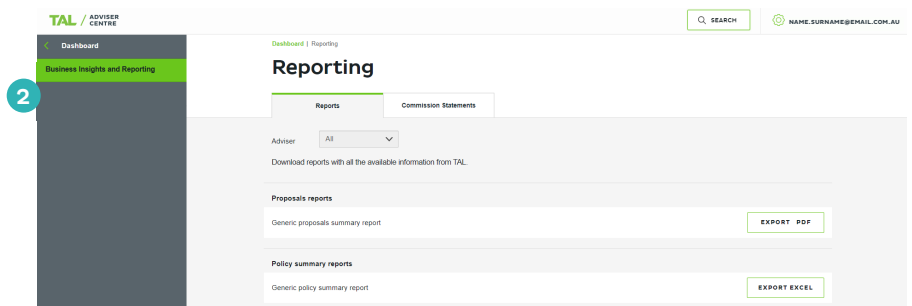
TAL / ADVISER CENTRE

SEARCH

NAME.SURNAME@EMAIL.COM.AU

Dashboard

Business Insights and Reporting

2

Dashboard | Reporting

Reporting

Reports

Commission Statements

Adviser All

Download reports with all the available information from TAL.

Proposals reports

Generic proposals summary report

EXPORT PDF

Policy summary reports

Generic policy summary report

EXPORT EXCEL